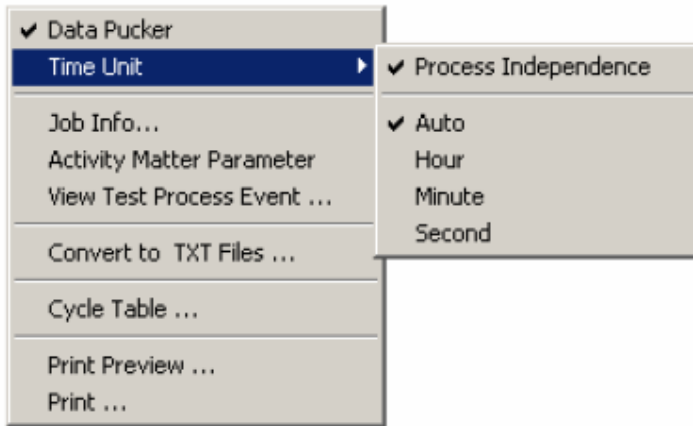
✔ Data Pucker
Time Unit
✔ Process Independence
✔ Auto
Hour
Minute
Second
Job Info...
Activity Matter Parameter
View Test Process Event ...
Convert to TXT Files ...
Cycle Table ...
Print Preview ...
Print ...